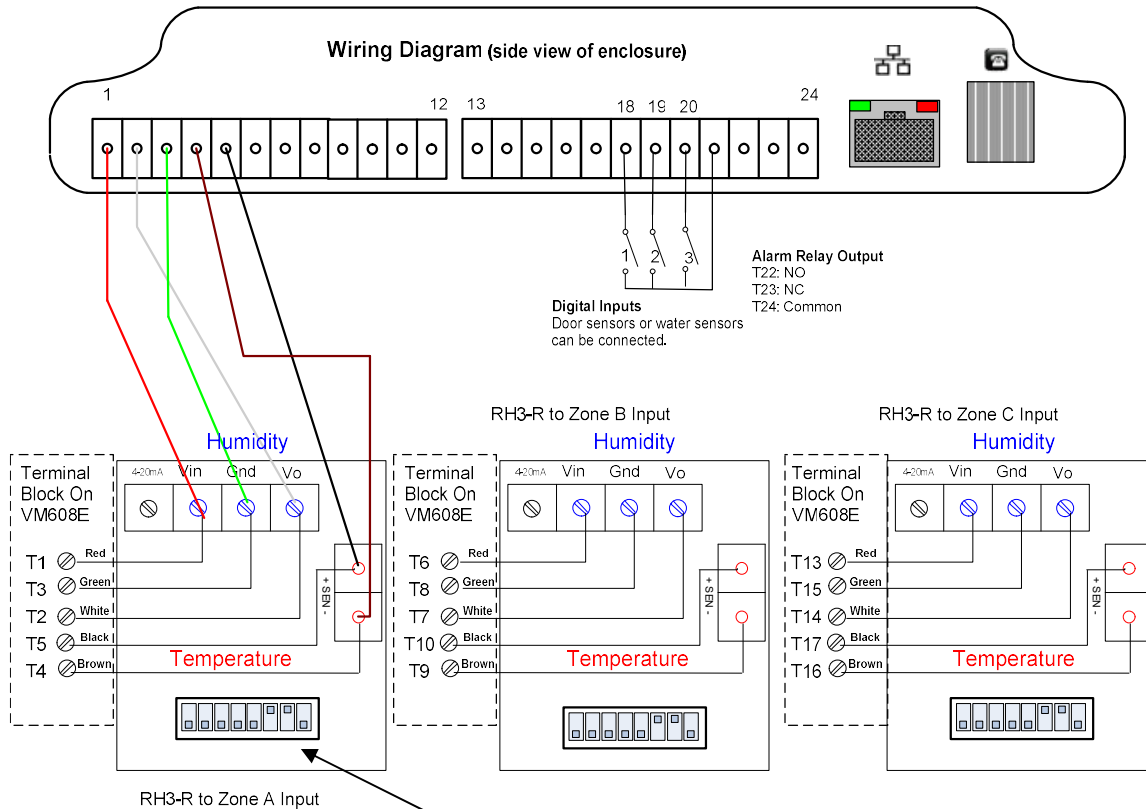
Wiring Diagram (side view of enclosure)

1
12
13
18
19
20
24

1
2
3

Alarm Relay Output
T22: NO
T23: NC
T24: Common

Digital Inputs
Door sensors or water sensors can be connected.

RH3-R to Zone B Input
RH3-R to Zone C Input

Humidity
4-20mA Vin Gnd Vo
Terminal Block On VM608E
T1 Red
T3 Green
T2 White
T5 Black
T4 Brown
+ SEN -
Temperature

Humidity
4-20mA Vin Gnd Vo
Terminal Block On VM608E
T6 Red
T8 Green
T7 White
T10 Black
T9 Brown
+ SEN -
Temperature

Humidity
4-20mA Vin Gnd Vo
Terminal Block On VM608E
T13 Red
T15 Green
T14 White
T17 Black
T16 Brown
+ SEN -
Temperature

RH3-R to Zone A Input